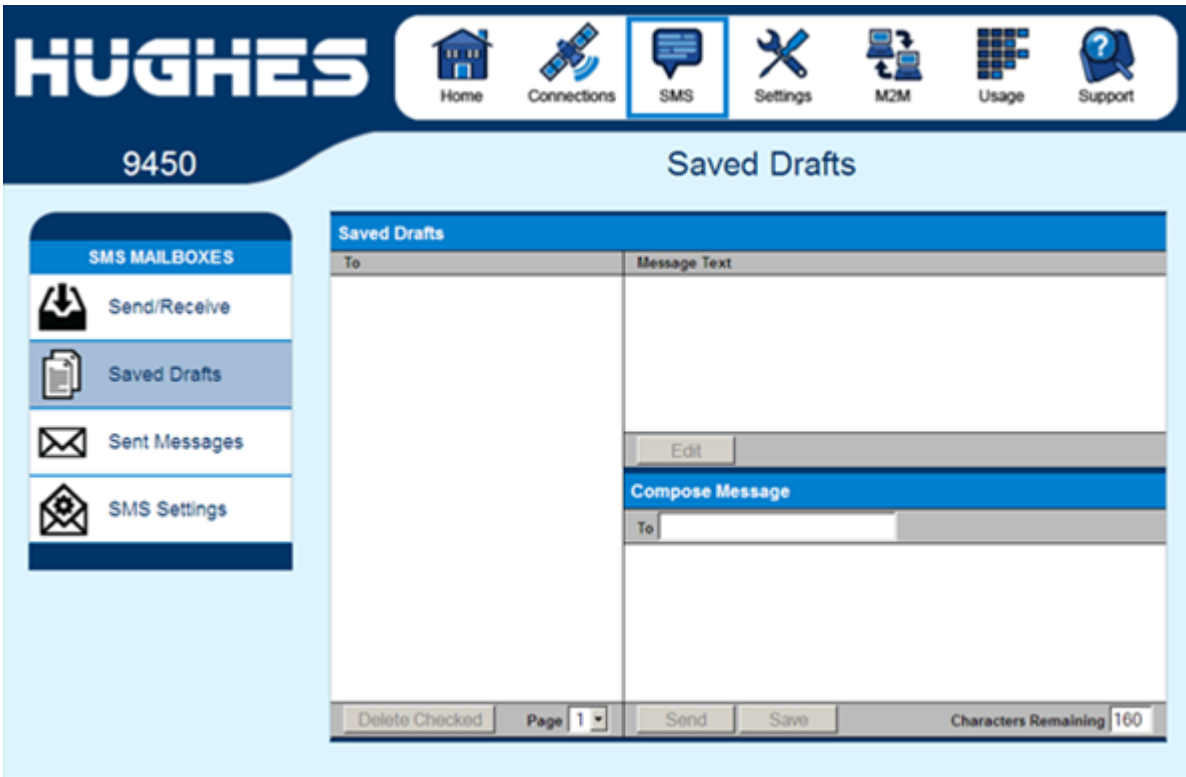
HUGHES

Home Connections SMS Settings M2M Usage Support

9450

Saved Drafts

SMS MAILBOXES

Send/Receive

Saved Drafts

Sent Messages

SMS Settings

Saved Drafts

| To | Message Text |
|---|---|

Edit

Compose Message

To

Delete Checked Page 1

Send Save Characters Remaining 160